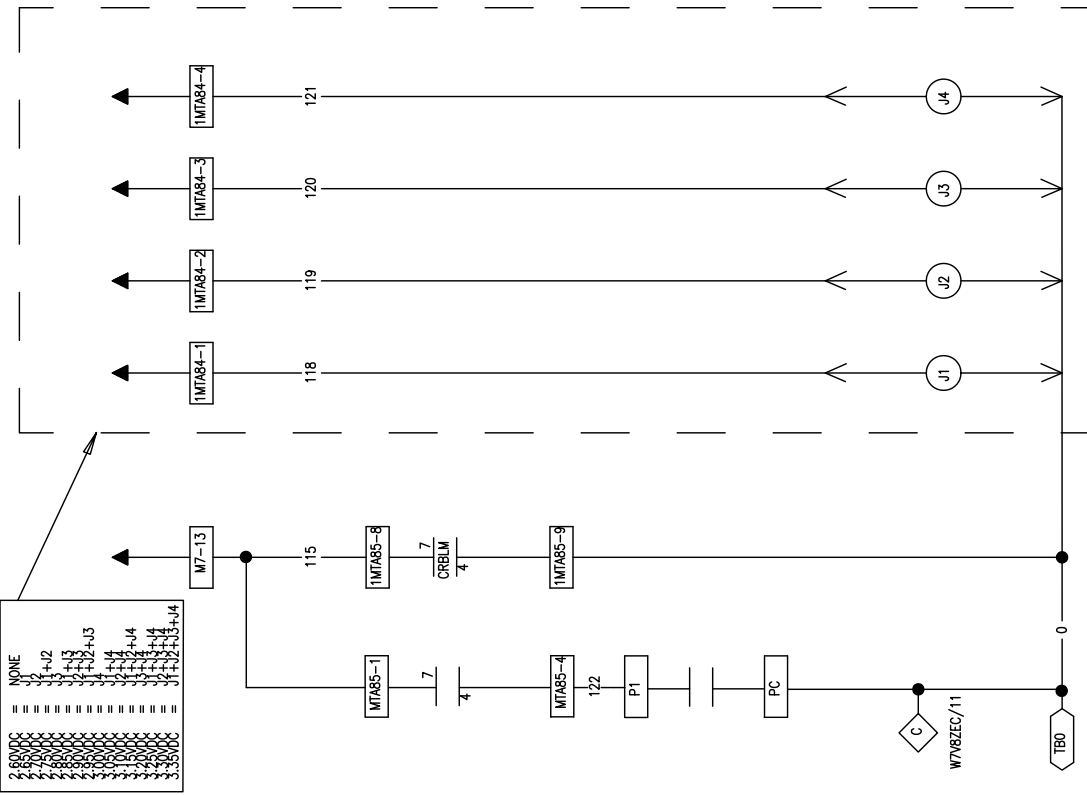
1MTA84-4
121
J4
1MTA84-3
120
J3
1MTA84-2
119
J2
1MTA84-1
118
J1
M7-13
115
1MTA85-8
7
CRBLM
4
1MTA85-9
0
MTA85-1
7
4
MTA85-4
122
P1
PC
C
W7V8ZEC/11
TB0

| | | |
|---|---|---|
| 2.60VDC | = | NONE |
| 2.65VDC | = | J1 |
| 2.70VDC | = | J2 |
| 2.75VDC | = | J1+J2 |
| 2.80VDC | = | J3 |
| 2.85VDC | = | J1+J3 |
| 2.90VDC | = | J2+J3 |
| 2.95VDC | = | J1+J2+J3 |
| 3.00VDC | = | J4 |
| 3.05VDC | = | J1+J4 |
| 3.10VDC | = | J2+J4 |
| 3.15VDC | = | J1+J2+J4 |
| 3.20VDC | = | J3+J4 |
| 3.25VDC | = | J1+J3+J4 |
| 3.30VDC | = | J2+J3+J4 |
| 3.35VDC | = | J1+J2+J3+J4 |